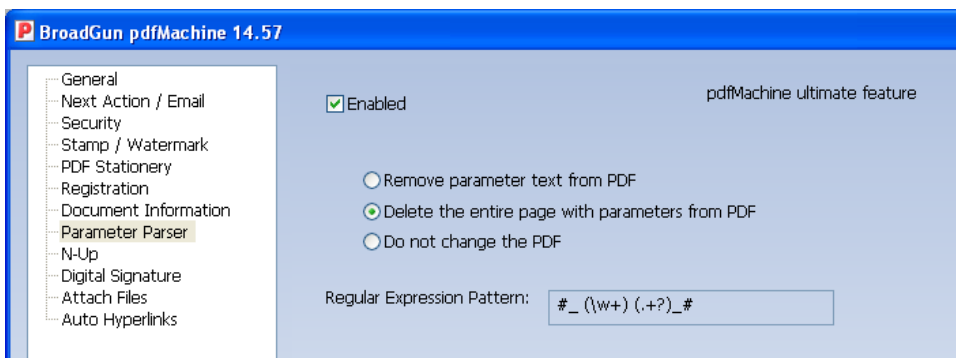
P BroadGun pdfMachine 14.57

General
Next Action / Email
Security
Stamp / Watermark
PDF Stationery
Registration
Document Information
Parameter Parser
N-Up
Digital Signature
Attach Files
Auto Hyperlinks

Enabled

pdfMachine ultimate feature

Remove parameter text from PDF
Delete the entire page with parameters from PDF
Do not change the PDF

Regular Expression Pattern: #_ (\w+) (.+?)_#